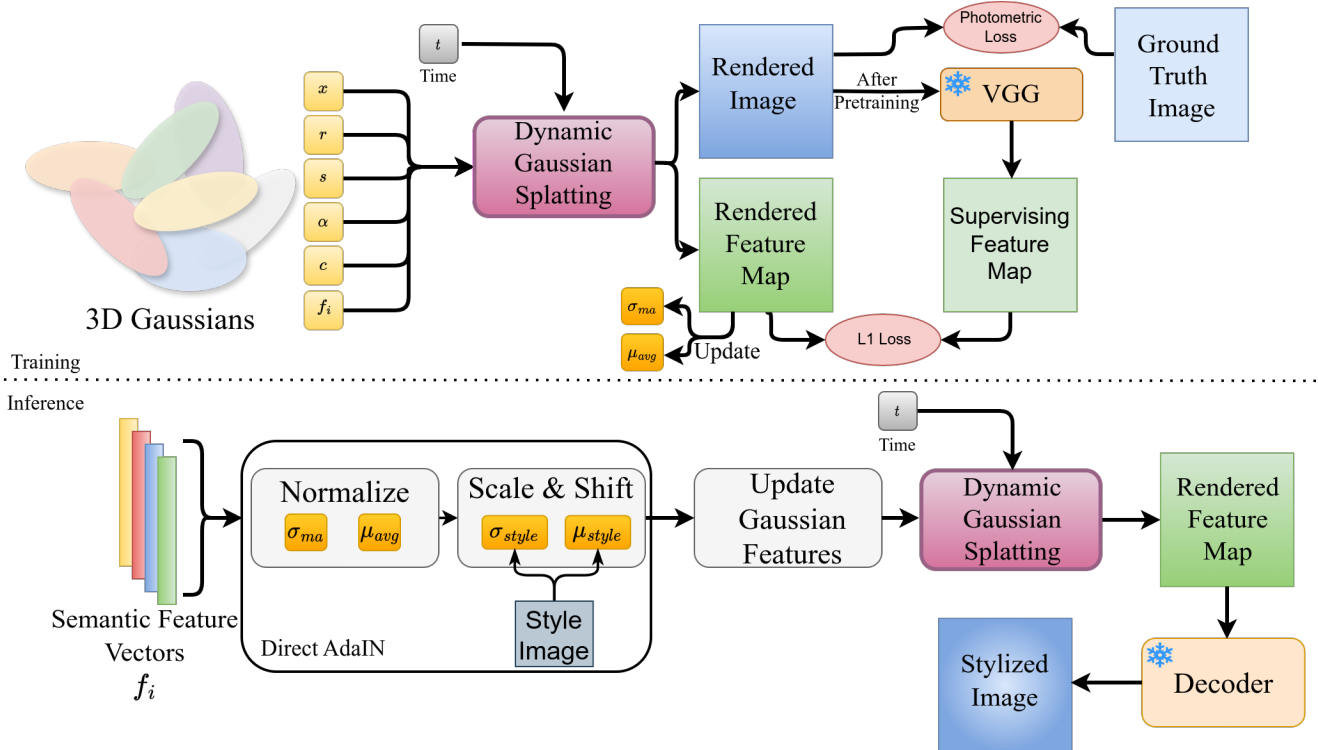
$t$
Time

$x$
$r$
$s$
$\alpha$
$c$
$f_i$

3D Gaussians

Dynamic Gaussian Splatting

Rendered Image

After Pretraining

Photometric Loss

Ground Truth Image

VGG

Rendered Feature Map

Supervising Feature Map

$\sigma_{ma}$
$\mu_{avg}$
Update

L1 Loss

Training

Inference

$t$
Time

Semantic Feature Vectors
$f_i$

Normalize
$\sigma_{ma}$ $\mu_{avg}$

Scale & Shift
$\sigma_{style}$ $\mu_{style}$

Style Image

Direct AdaIN

Update Gaussian Features

Dynamic Gaussian Splatting

Rendered Feature Map

Decoder

Stylized Image